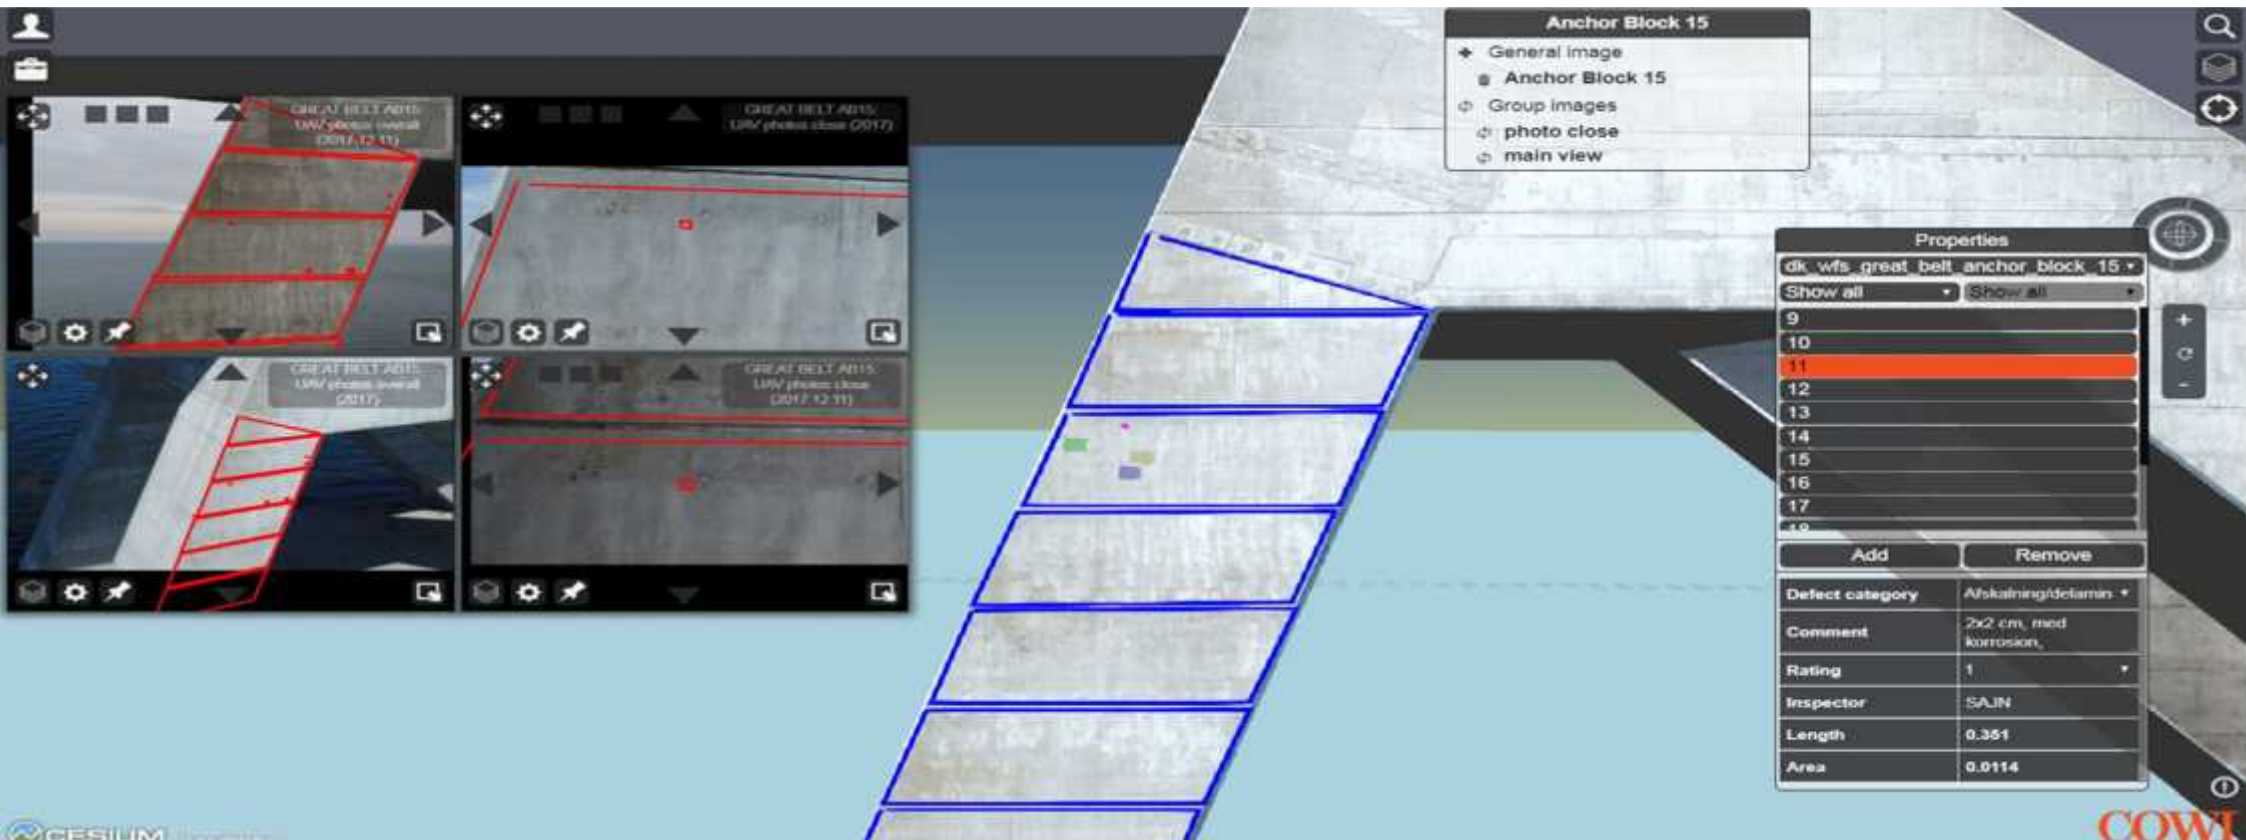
GREAT BELT AB15
UAV photos overall
(2017.12.11)

GREAT BELT AB15
UAV photos close (2017)

GREAT BELT AB15
UAV photos overall
(2017)

GREAT BELT AB15
UAV photos close
(2017.12.11)

Anchor Block 15
General image
Anchor Block 15
Group images
photo close
main view

Properties
dk_wfs_great_belt_anchor_block_15
Show all
Show all
9
10
11
12
13
14
15
16
17
Add
Remove

| Defect category | Afskalning/delamin |
|---|---|
| Comment | 2x2 cm, med korrosion, |
| Rating | 1 |
| Inspector | SAJN |
| Length | 0.351 |
| Area | 0.0114 |

CESIUM
COWI